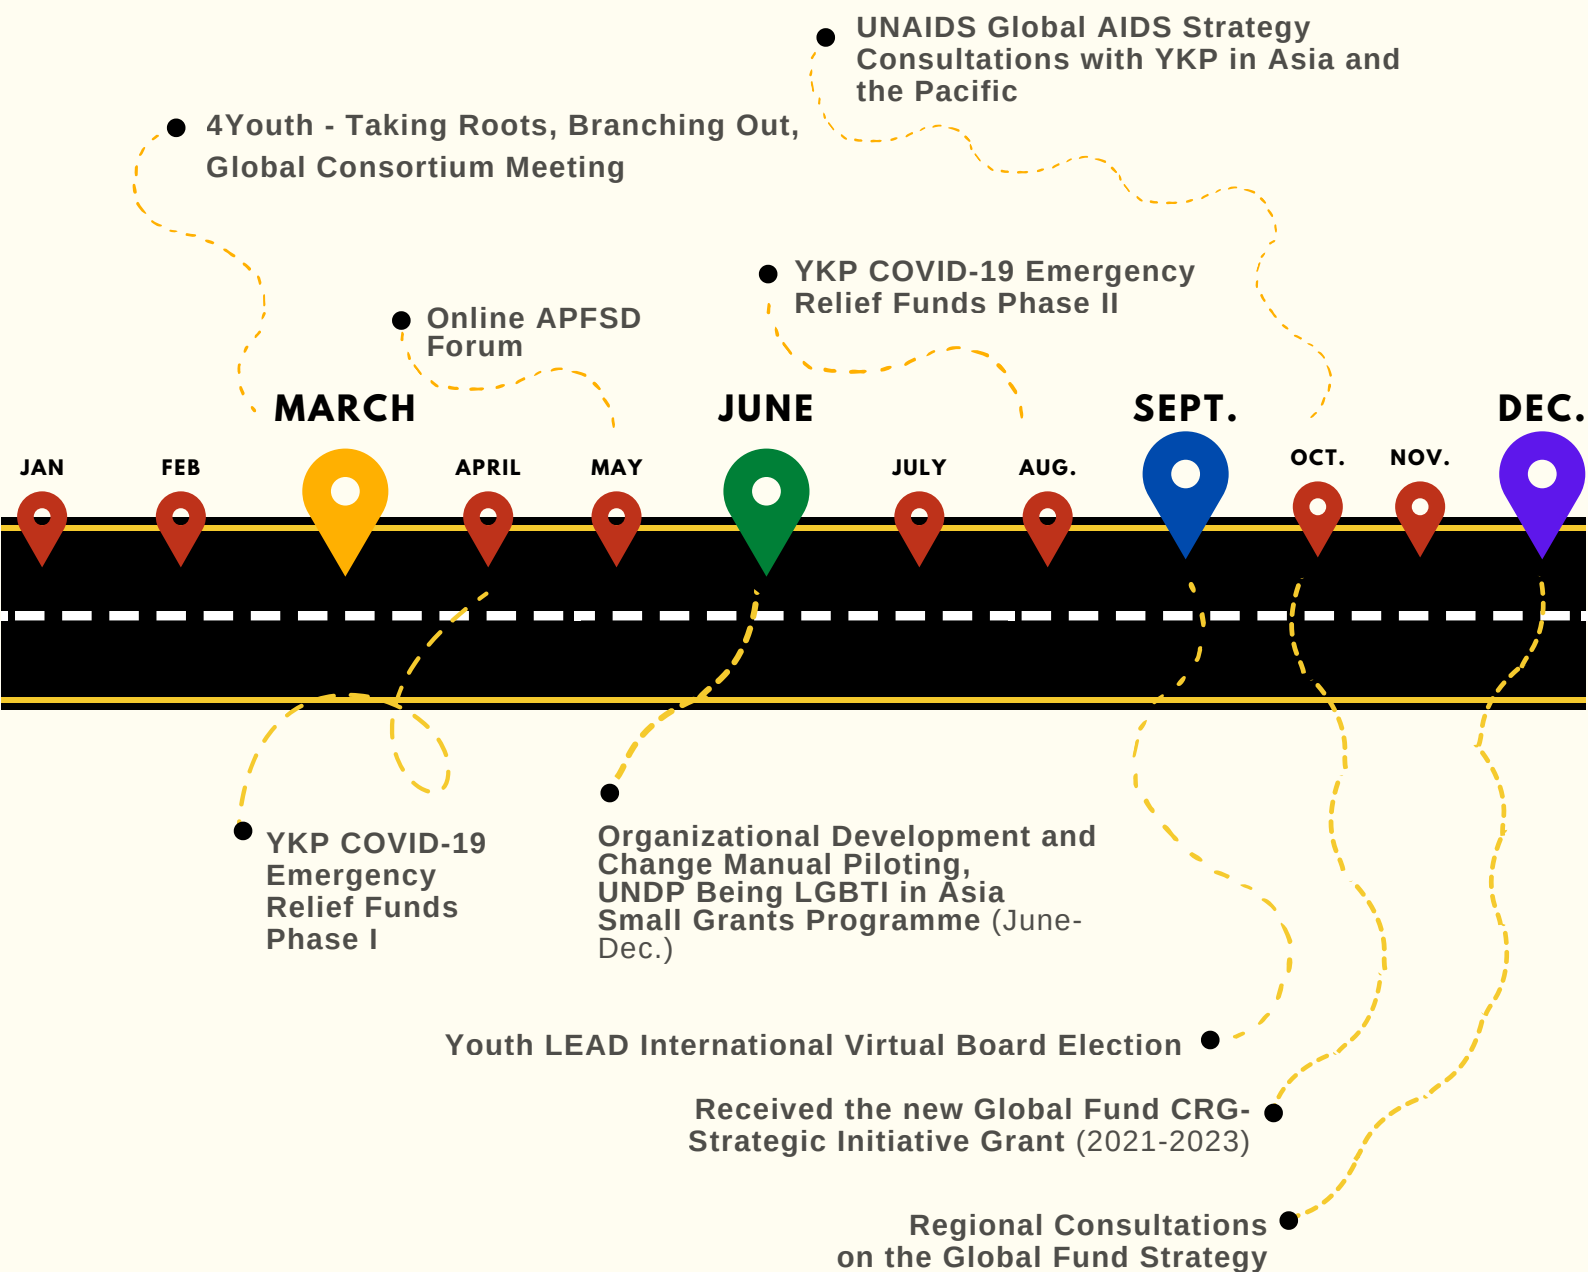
UNAIDS Global AIDS Strategy Consultations with YKP in Asia and the Pacific

4Youth - Taking Roots, Branching Out, Global Consortium Meeting

YKP COVID-19 Emergency Relief Funds Phase II

Online APFSD Forum

MARCH

JUNE

SEPT.

DEC.

JAN

FEB

APRIL

MAY

JULY

AUG.

OCT.

NOV.

YKP COVID-19 Emergency Relief Funds Phase I

Organizational Development and Change Manual Piloting, UNDP Being LGBTI in Asia Small Grants Programme (June-Dec.)

Youth LEAD International Virtual Board Election

Received the new Global Fund CRG-Strategic Initiative Grant (2021-2023)

Regional Consultations on the Global Fund Strategy